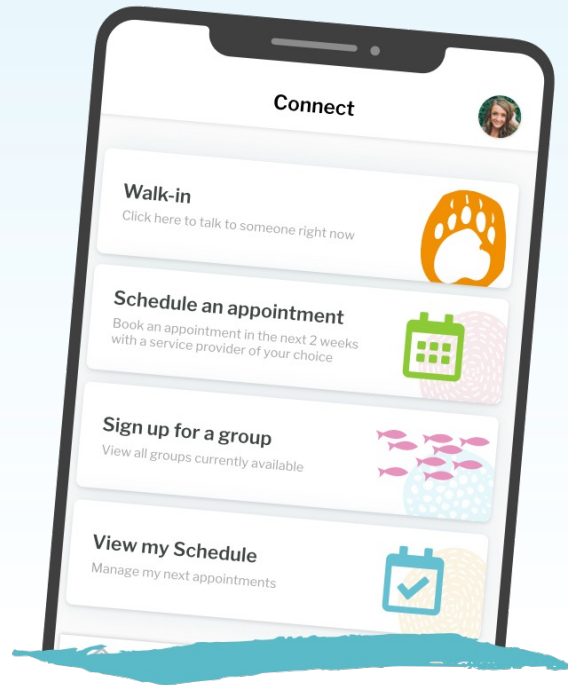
Connect

Walk-in
Click here to talk to someone right now

Schedule an appointment
Book an appointment in the next 2 weeks with a service provider of your choice

Sign up for a group
View all groups currently available

View my Schedule
Manage my next appointments